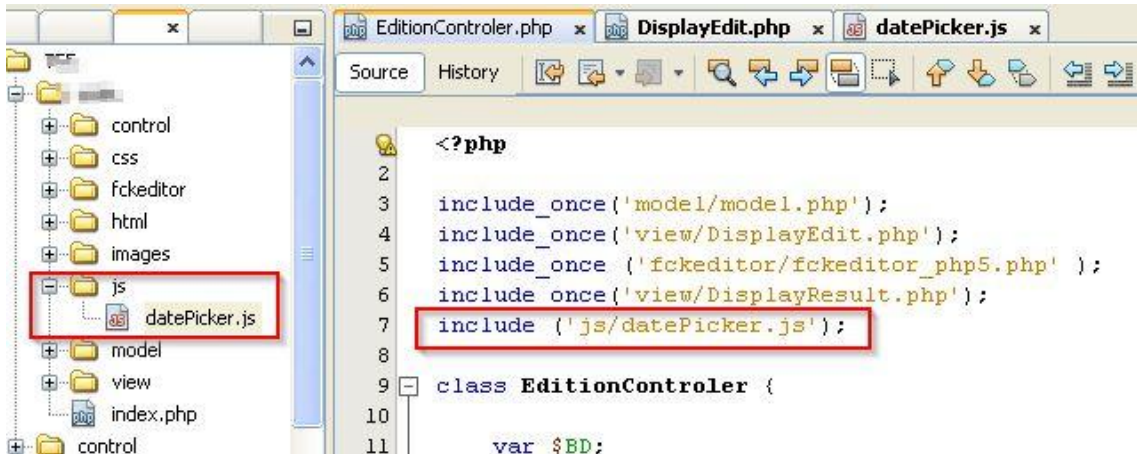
EditionControler.php × DisplayEdit.php × datePicker.js ×

Source History

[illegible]
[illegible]
control
css
fckeditor
html
images
js
datePicker.js
model
view
index.php
control

<?php
2
3 include_once('model/model.php');
4 include_once('view/DisplayEdit.php');
5 include_once ('fckeditor/fckeditor_php5.php' );
6 include_once('view/DisplayResult.php');
7 include ('js/datePicker.js');
8
9 class EditionControler {
10
11 var $BD;